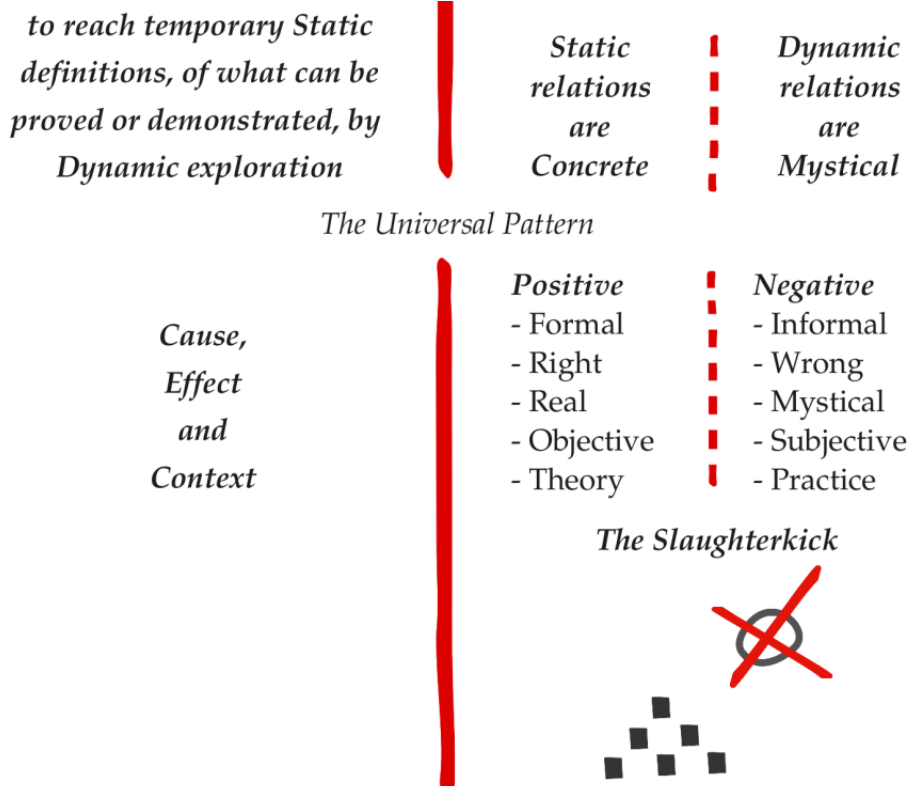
to reach temporary Static definitions, of what can be proved or demonstrated, by Dynamic exploration

Static relations are Concrete

Dynamic relations are Mystical

The Universal Pattern

Cause, Effect and Context

Positive
- Formal
- Right
- Real
- Objective
- Theory

Negative
- Informal
- Wrong
- Mystical
- Subjective
- Practice

The Slaughterkick